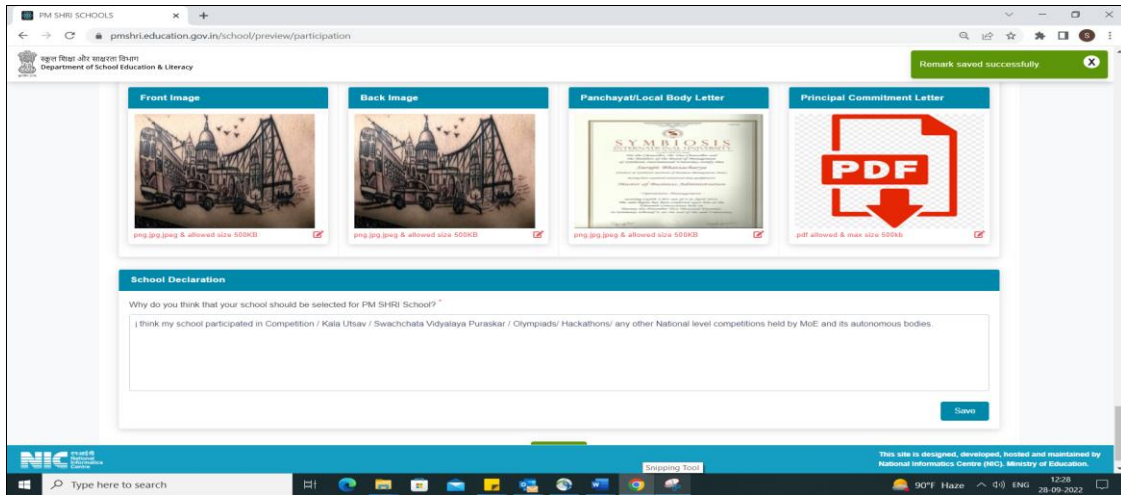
PM SHRI SCHOOLS

pmshri.education.gov.in/school/preview/participation

स्कूल शिक्षा और साक्षरता विभाग
Department of School Education & Literacy

Remark saved successfully

Front Image

png,jpg,jpeg & allowed size 500KB

Back Image

png,jpg,jpeg & allowed size 500KB

Panchayat/Local Body Letter

SYMBIOSIS

png,jpg,jpeg & allowed size 500KB

Principal Commitment Letter

PDF

pdf allowed & max size 500kb

School Declaration

Why do you think that your school should be selected for PM SHRI School? *

i think my school participated in Competition / Kala Utsav / Swachchata Vidyalaya Puraskar / Olympiads/ Hackathons/ any other National level competitions held by MoE and its autonomous bodies.

Save

NIC National Informatics Centre

This site is designed, developed, hosted and maintained by National Informatics Centre (NIC), Ministry of Education.

Snipping Tool

Type here to search

90°F Haze ENG 12:28 28-09-2022